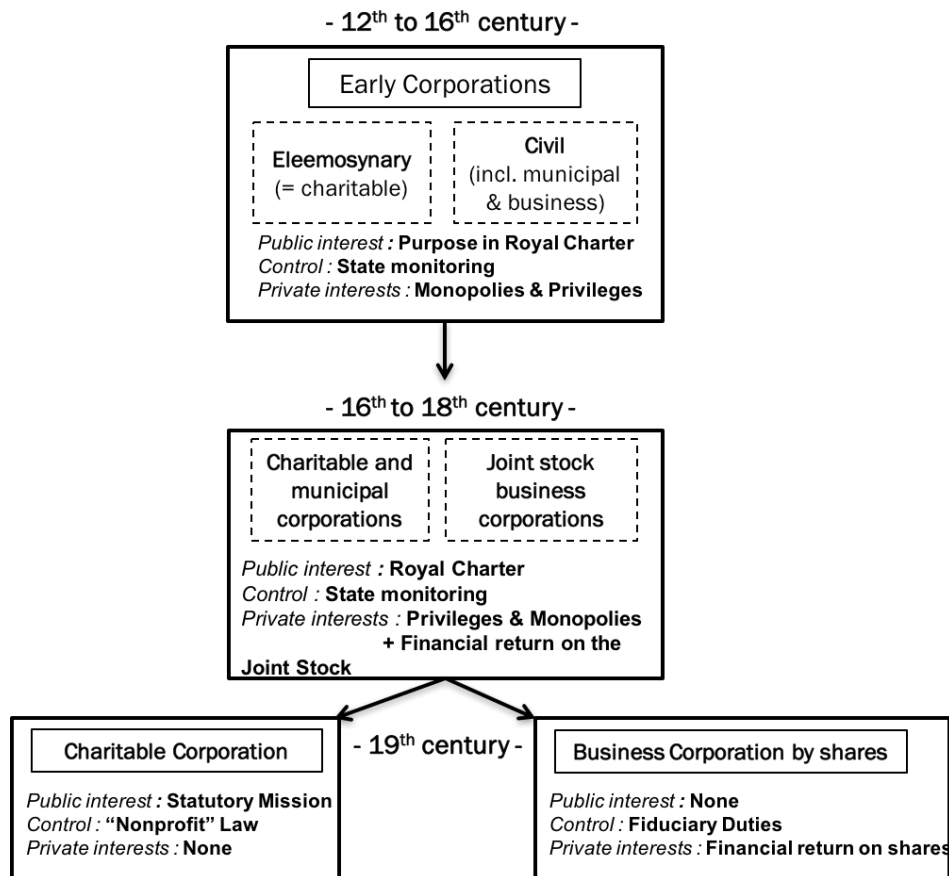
- 12$^{th}$ to 16$^{th}$ century -

Early Corporations

Eleemosynary (= charitable)

Civil (incl. municipal & business)

*Public interest :* **Purpose in Royal Charter**
*Control :* **State monitoring**
*Private interests :* **Monopolies & Privileges**

- 16$^{th}$ to 18$^{th}$ century -

Charitable and municipal corporations

Joint stock business corporations

*Public interest :* **Royal Charter**
*Control :* **State monitoring**
*Private interests :* **Privileges & Monopolies + Financial return on the Joint Stock**

Charitable Corporation

*Public interest :* **Statutory Mission**
*Control :* **"Nonprofit" Law**
*Private interests :* **None**

- 19$^{th}$ century -

Business Corporation by shares

*Public interest :* **None**
*Control :* **Fiduciary Duties**
*Private interests :* **Financial return on shares**